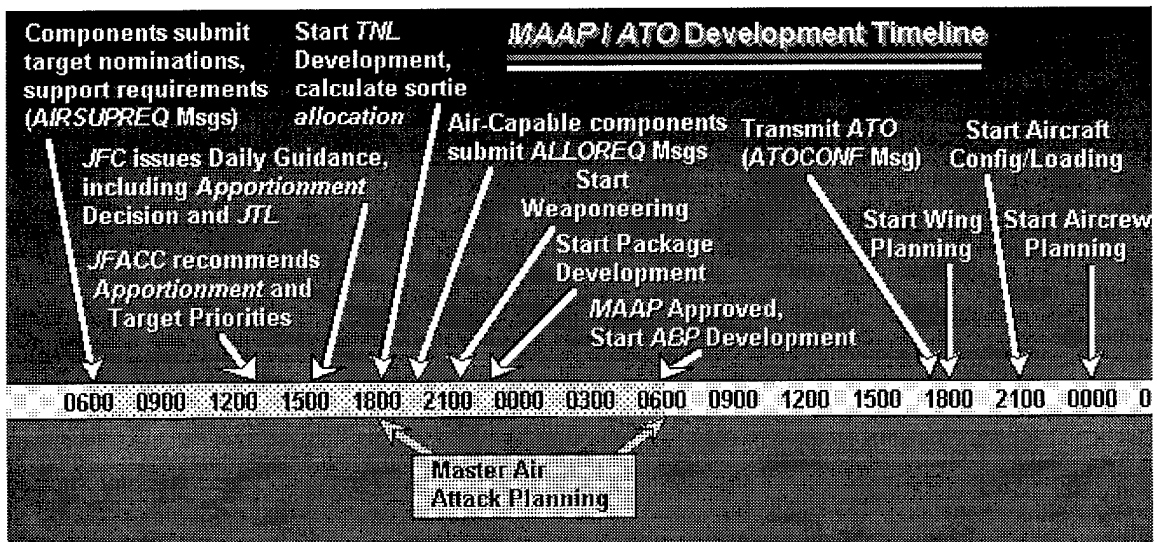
MAAP / ATO Development Timeline

Components submit target nominations, support requirements (AIRSUPREQ Msgs)

Start TNL Development, calculate sortie allocation

JFC issues Daily Guidance, including Apportionment Decision and JTL

JFACC recommends Apportionment and Target Priorities

Air-Capable components submit ALLOREQ Msgs

Start Weaponeering

Start Package Development

MAAP Approved, Start ABP Development

Transmit ATO (ATOCONF Msg)

Start Aircraft Config/Loading

Start Wing Planning

Start Aircrew Planning

0600 0900 1200 1500 1800 2100 0000 0300 0600 0900 1200 1500 1800 2100 0000 0

Master Air Attack Planning